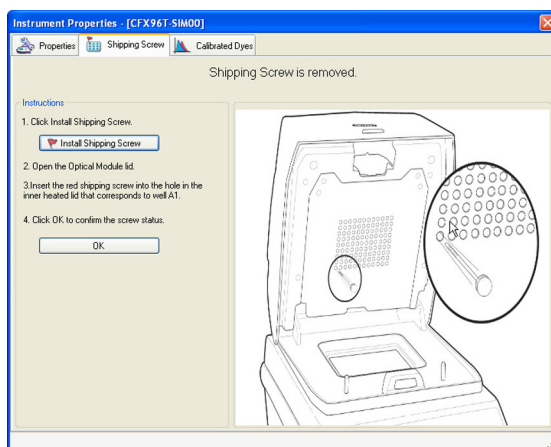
Instrument Properties - [CFX96T-SIM00]

Properties | Shipping Screw | Calibrated Dyes

Shipping Screw is removed.

Instructions

1. Click Install Shipping Screw.

Install Shipping Screw

2. Open the Optical Module lid.

3.Insert the red shipping screw into the hole in the inner heated lid that corresponds to well A1.

4. Click OK to confirm the screw status.

OK